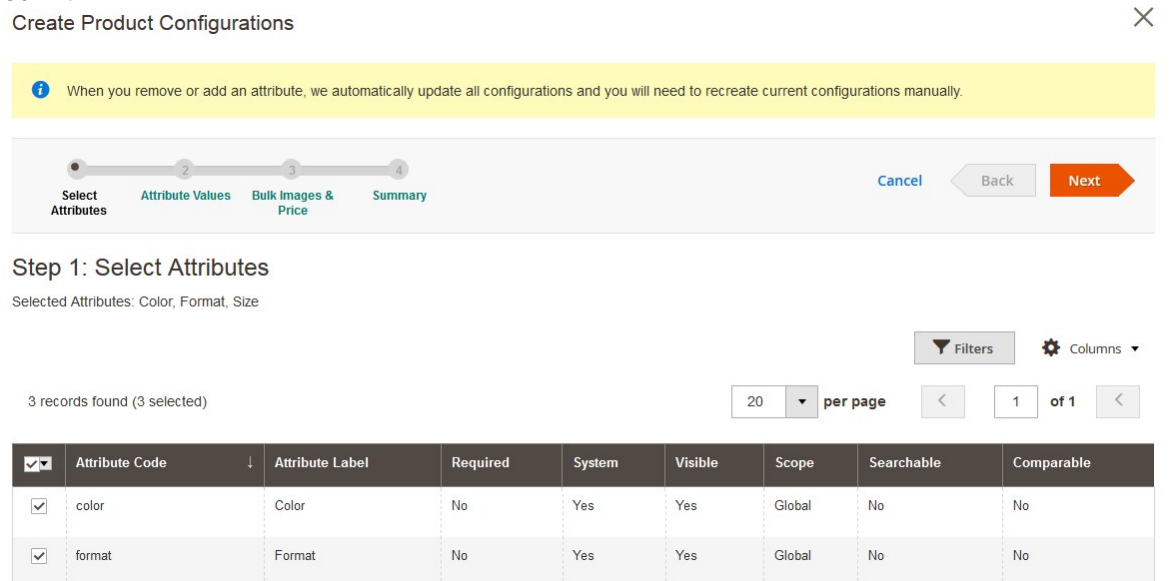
Create Product Configurations

When you remove or add an attribute, we automatically update all configurations and you will need to recreate current configurations manually.

2 3 4

Select Attributes | Attribute Values | Bulk Images & Price | Summary

Cancel Back Next

Step 1: Select Attributes

Selected Attributes: Color, Format, Size

Filters Columns

3 records found (3 selected)

20 per page 1 of 1

| | Attribute Code ↓ | Attribute Label | Required | System | Visible | Scope | Searchable | Comparable |
|---|---|---|---|---|---|---|---|---|
| ✓ | color | Color | No | Yes | Yes | Global | No | No |
| ✓ | format | Format | No | Yes | Yes | Global | No | No |